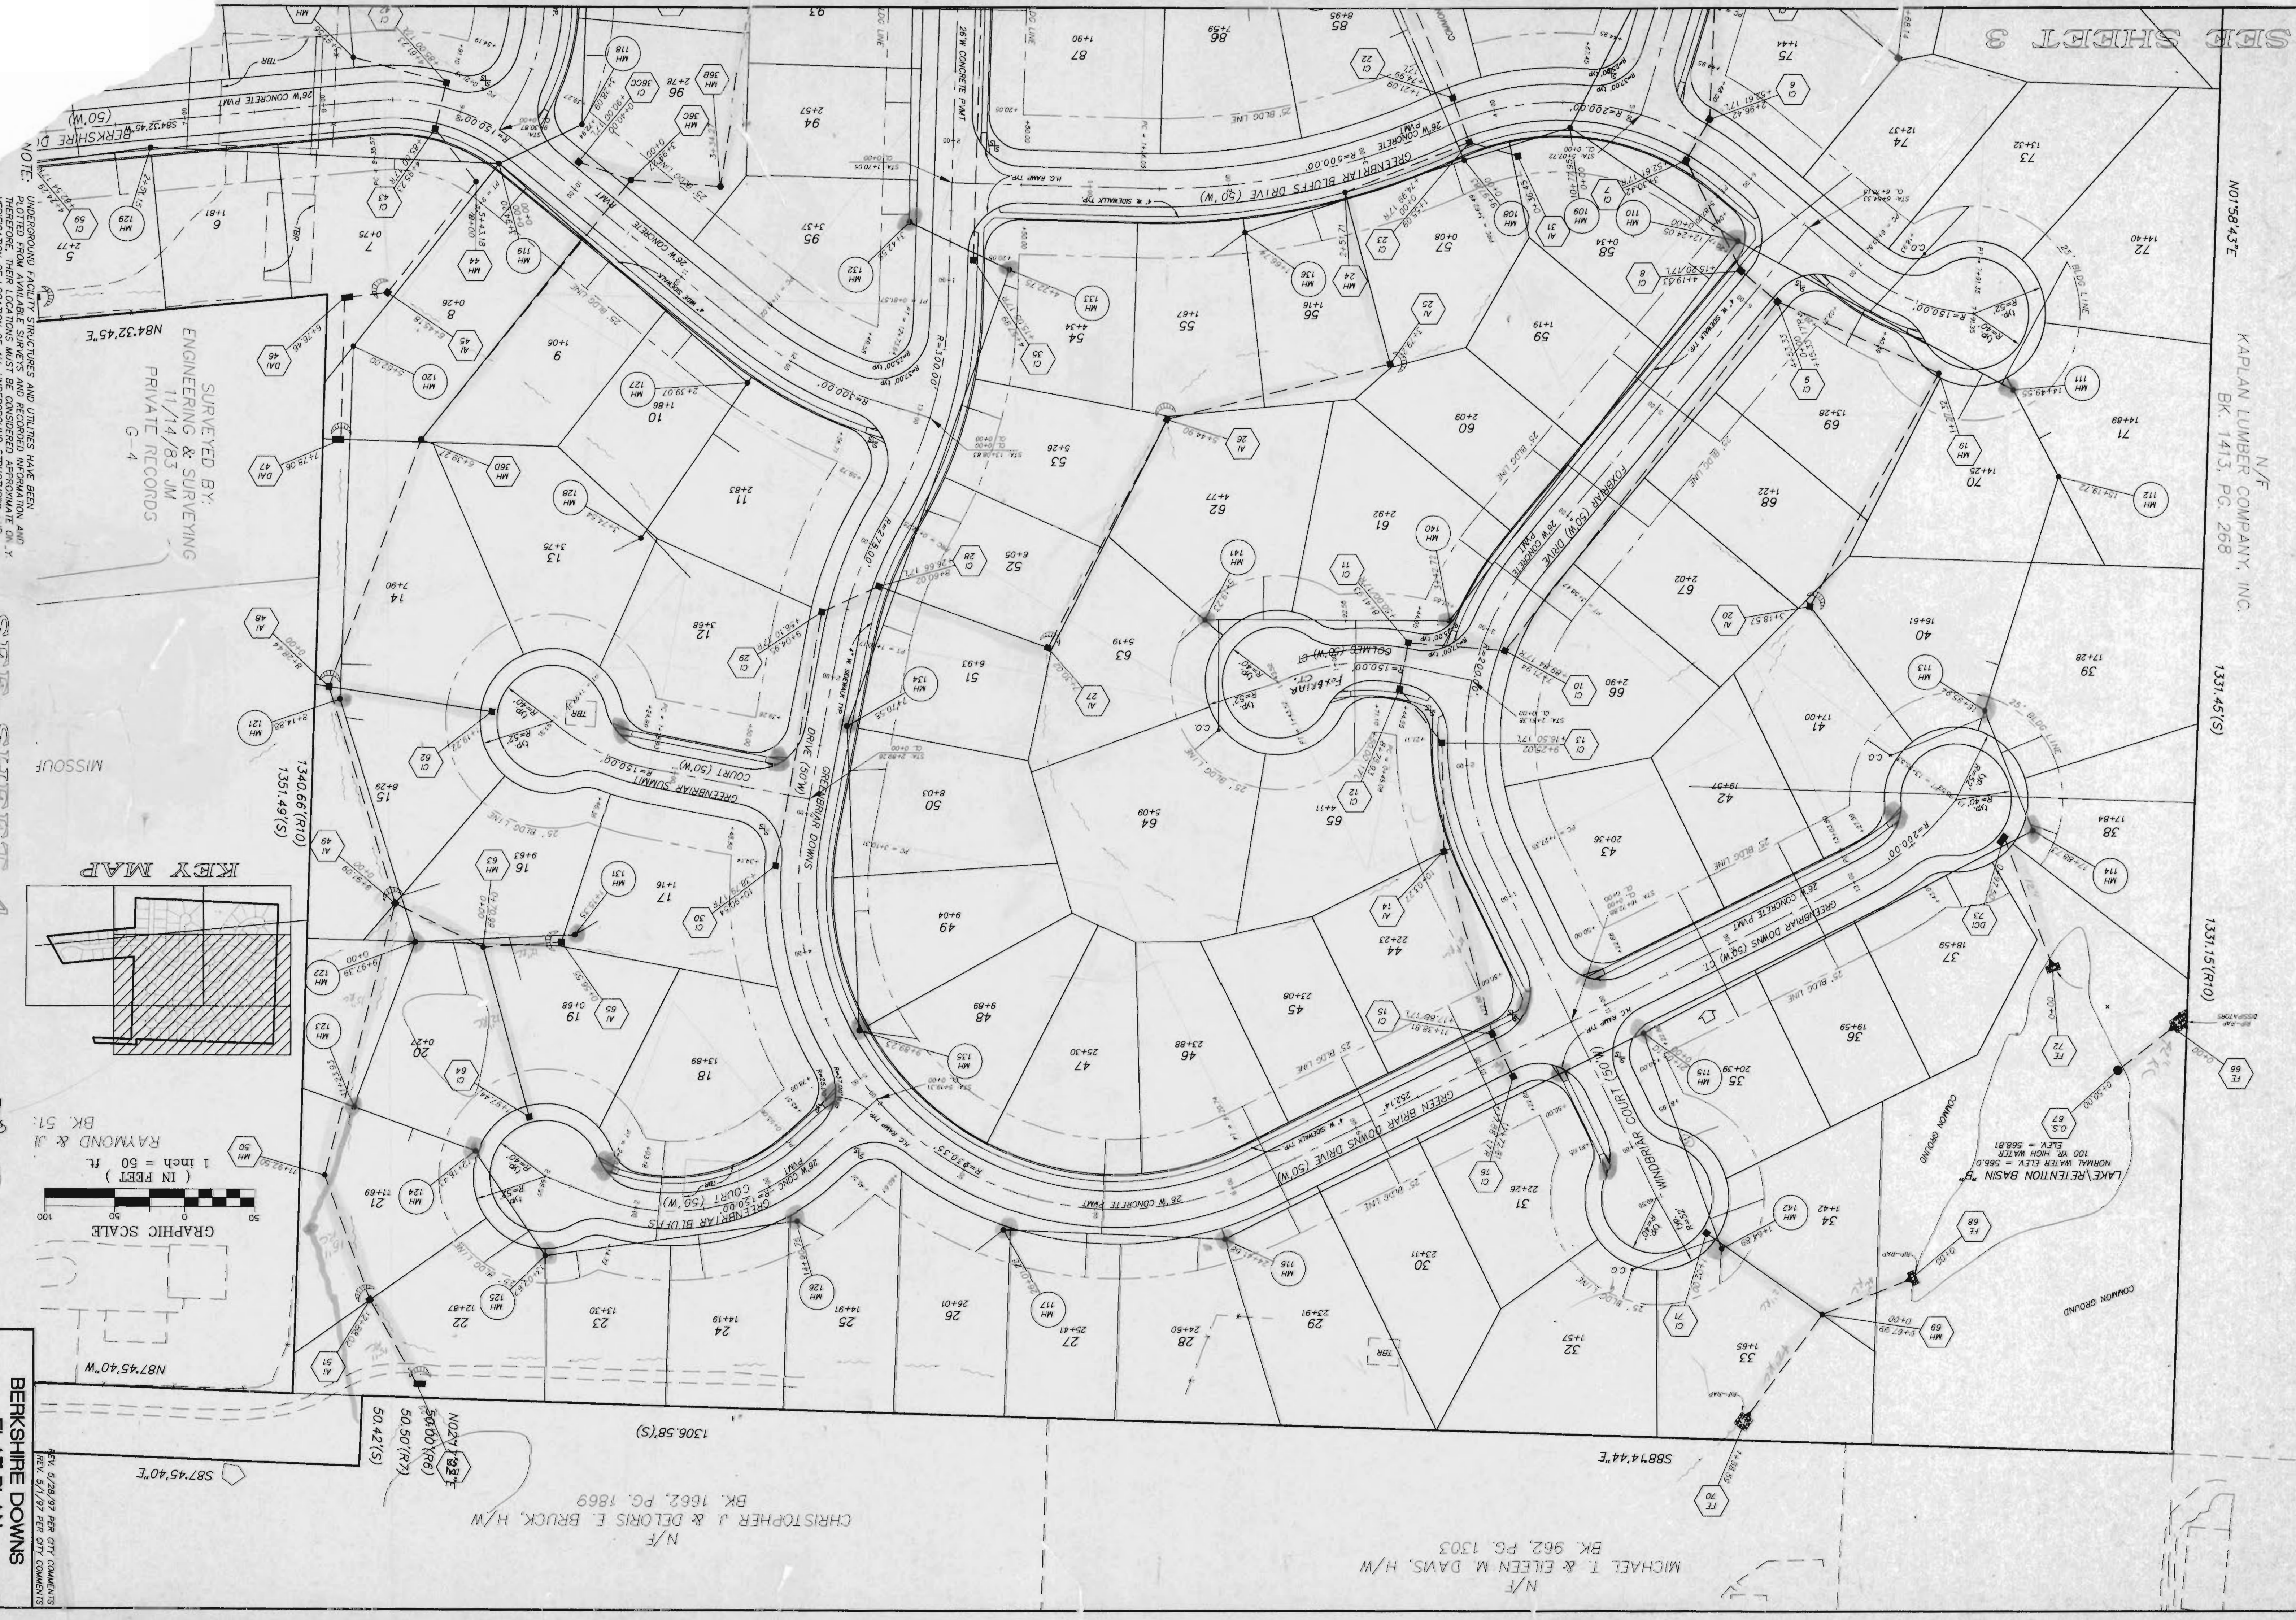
SEE SHEET 3

N/F
KAPLAN LUMBER COMPANY, INC.
BK. 1413, PG. 268

N01°58'43"E

1331.45'(S)

1331.15'(R10)

NOTE: UNDERGROUND FACILITIES, STRUCTURES AND UTILITIES HAVE BEEN PLOTTED FROM AVAILABLE SURVEYS AND RECORDED INFORMATION AND THEREFORE, THEIR LOCATIONS MUST BE CONSIDERED APPROXIMATE ONLY.

SURVEYED BY:
ENGINEERING & SURVEYING
11/14/83 JM
PRIVATE RECORDS
G-4

N84°32'45"E

1340.66'(R10)
1351.49'(S)

KEY MAP

GRAPHIC SCALE
( IN FEET )
1 inch = 50 ft.

RAYMOND & J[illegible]
BK. 51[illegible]

MISSOUR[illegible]

BERKSHIRE DOWNS

REV. 5/28/97 PER CITY COMMENTS
REV. 5/1/97 PER CITY COMMENTS

N87°45'40"W

N02°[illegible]
50.00'(R6)
50.50'(R7)
50.42'(S)

S87°45'40"E

1306.58'(S)

S88°14'44"E

N/F
CHRISTOPHER J. & DELORIS E. BRUCK, H/W
BK. 1662, PG. 1869

N/F
MICHAEL T. & EILEEN M. DAVIS, H/W
BK. 962, PG. 1303

BERKSHIRE DR. (50'W)
GREENBRIAR BLUFFS DRIVE (50'W)
GREENBRIAR DOWNS DRIVE (50'W)
GREENBRIAR SUMMIT COURT (50'W)
GREENBRIAR BLUFFS COURT (50'W)
GREEN BRIAR DOWNS DRIVE (50'W)
GREENBRIAR DOWNS (50'W) CT.
FOXBRIAR (50'W) DRIVE
FOXBRIAR CT.
WINDBRIAR COURT (50'W)

LAKE/RETENTION BASIN "B"
100 YR. HIGH WATER ELEV = 568.81
NORMAL WATER ELEV = 566.0

COMMON GROUND

26'W CONCRETE PVMT
25' BLDG LINE
4' W SIDEWALK TYP.
H.C. RAMP TYP.
TBR
C.O.

5 6 7 8 9 10 11 12 13 14 15 16 17 18 19 20 21 22 23 24 25 26 27 28 29 30 31 32 33 34 35 36 37 38 39 40 41 42 43 44 45 46 47 48 49 50 51 52 53 54 55 56 57 58 59 60 61 62 63 64 65 66 67 68 69 70 71 72 73 74 75 85 86 87 93 94 95 96